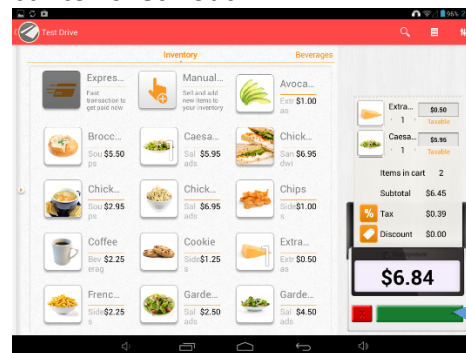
96%

Test Drive

Inventory

Beverages

Expres...
Fast transaction to get paid now

Manual...
Sell and add new items to your inventory

Avoca...
Extr $1.00 as

Brocc...
Sou $5.50 ps

Caesa...
Sal $5.95 ads

Chick...
San $6.95 dwi

Chick...
Sou $2.95 ps

Chick...
Sal $6.95 ads

Chips
Side $1.00 s

Coffee
Bev $2.25 erag

Cookie
Side $1.25 s

Extra...
Extr $0.50 as

Frenc...
Side $2.25 s

Garde...
Sal $2.50 ads

Garde...
Sal $4.50 ads

Extra...
1
$0.50
Taxable

Caesa...
1
$5.95
Taxable

Items in cart 2

Subtotal $6.45

Tax $0.39

Discount $0.00

$6.84